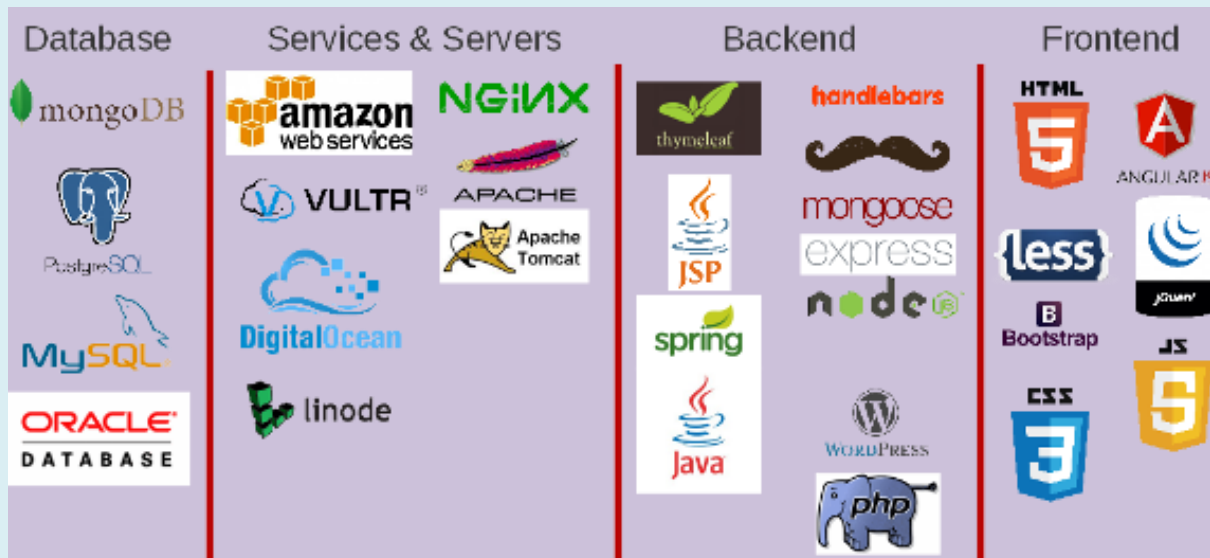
Database

mongoDB

PostgreSQL

MySQL

ORACLE
DATABASE

Services & Servers

amazon web services

NGINX

VULTR

APACHE

Apache Tomcat

DigitalOcean

linode

Backend

thymeleaf

handlebars

JSP

mongoose

express

node JS

spring

Java

WordPress

php

Frontend

HTML
5

ANGULAR

less

jQuery

B
Bootstrap

JS
5

CSS
3